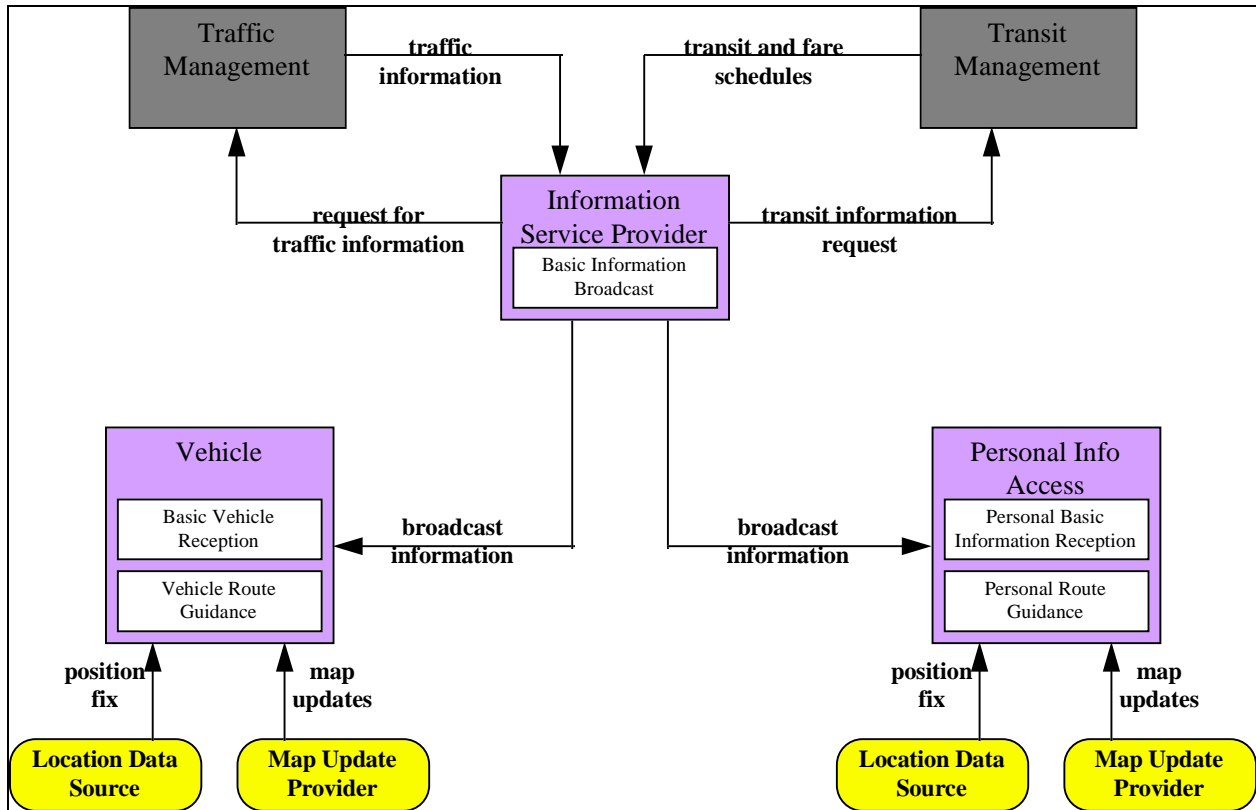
Traffic Management

traffic information

transit and fare schedules

Transit Management

request for traffic information

Information Service Provider

Basic Information Broadcast

transit information request

Vehicle

Basic Vehicle Reception

Vehicle Route Guidance

broadcast information

broadcast information

Personal Info Access

Personal Basic Information Reception

Personal Route Guidance

position fix

map updates

position fix

map updates

Location Data Source

Map Update Provider

Location Data Source

Map Update Provider